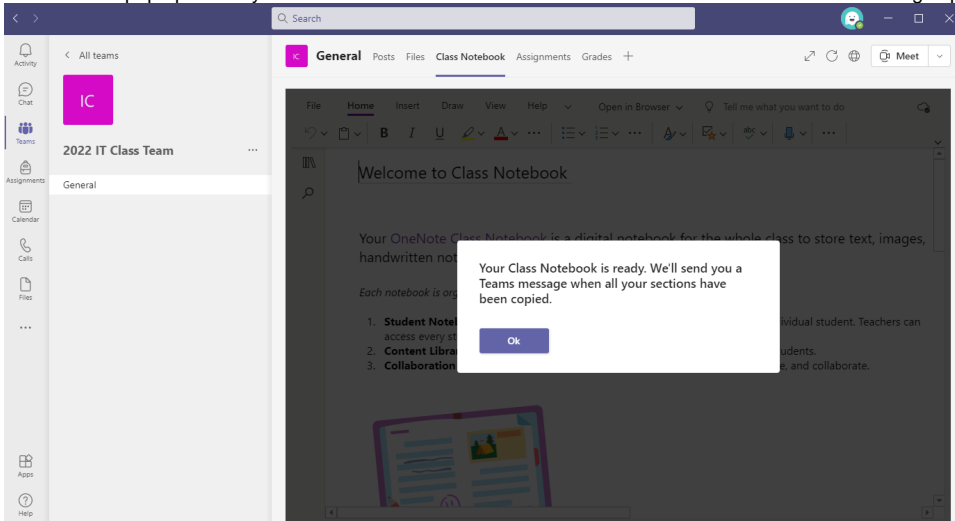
Search

Activity
Chat
Teams
Assignments
Calendar
Calls
Files
...
Apps
Help

All teams

IC

2022 IT Class Team ...

General

IC General Posts Files Class Notebook Assignments Grades +

Meet

File Home Insert Draw View Help Open in Browser Tell me what you want to do

B I U A abc ...

Welcome to Class Notebook

Your OneNote Class Notebook is a digital notebook for the whole class to store text, images, handwritten not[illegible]

Each notebook is org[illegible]

1. Student Note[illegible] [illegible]ividual student. Teachers can access every st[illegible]
2. Content Librar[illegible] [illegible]udents.
3. Collaboration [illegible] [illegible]e, and collaborate.

Your Class Notebook is ready. We'll send you a Teams message when all your sections have been copied.

Ok